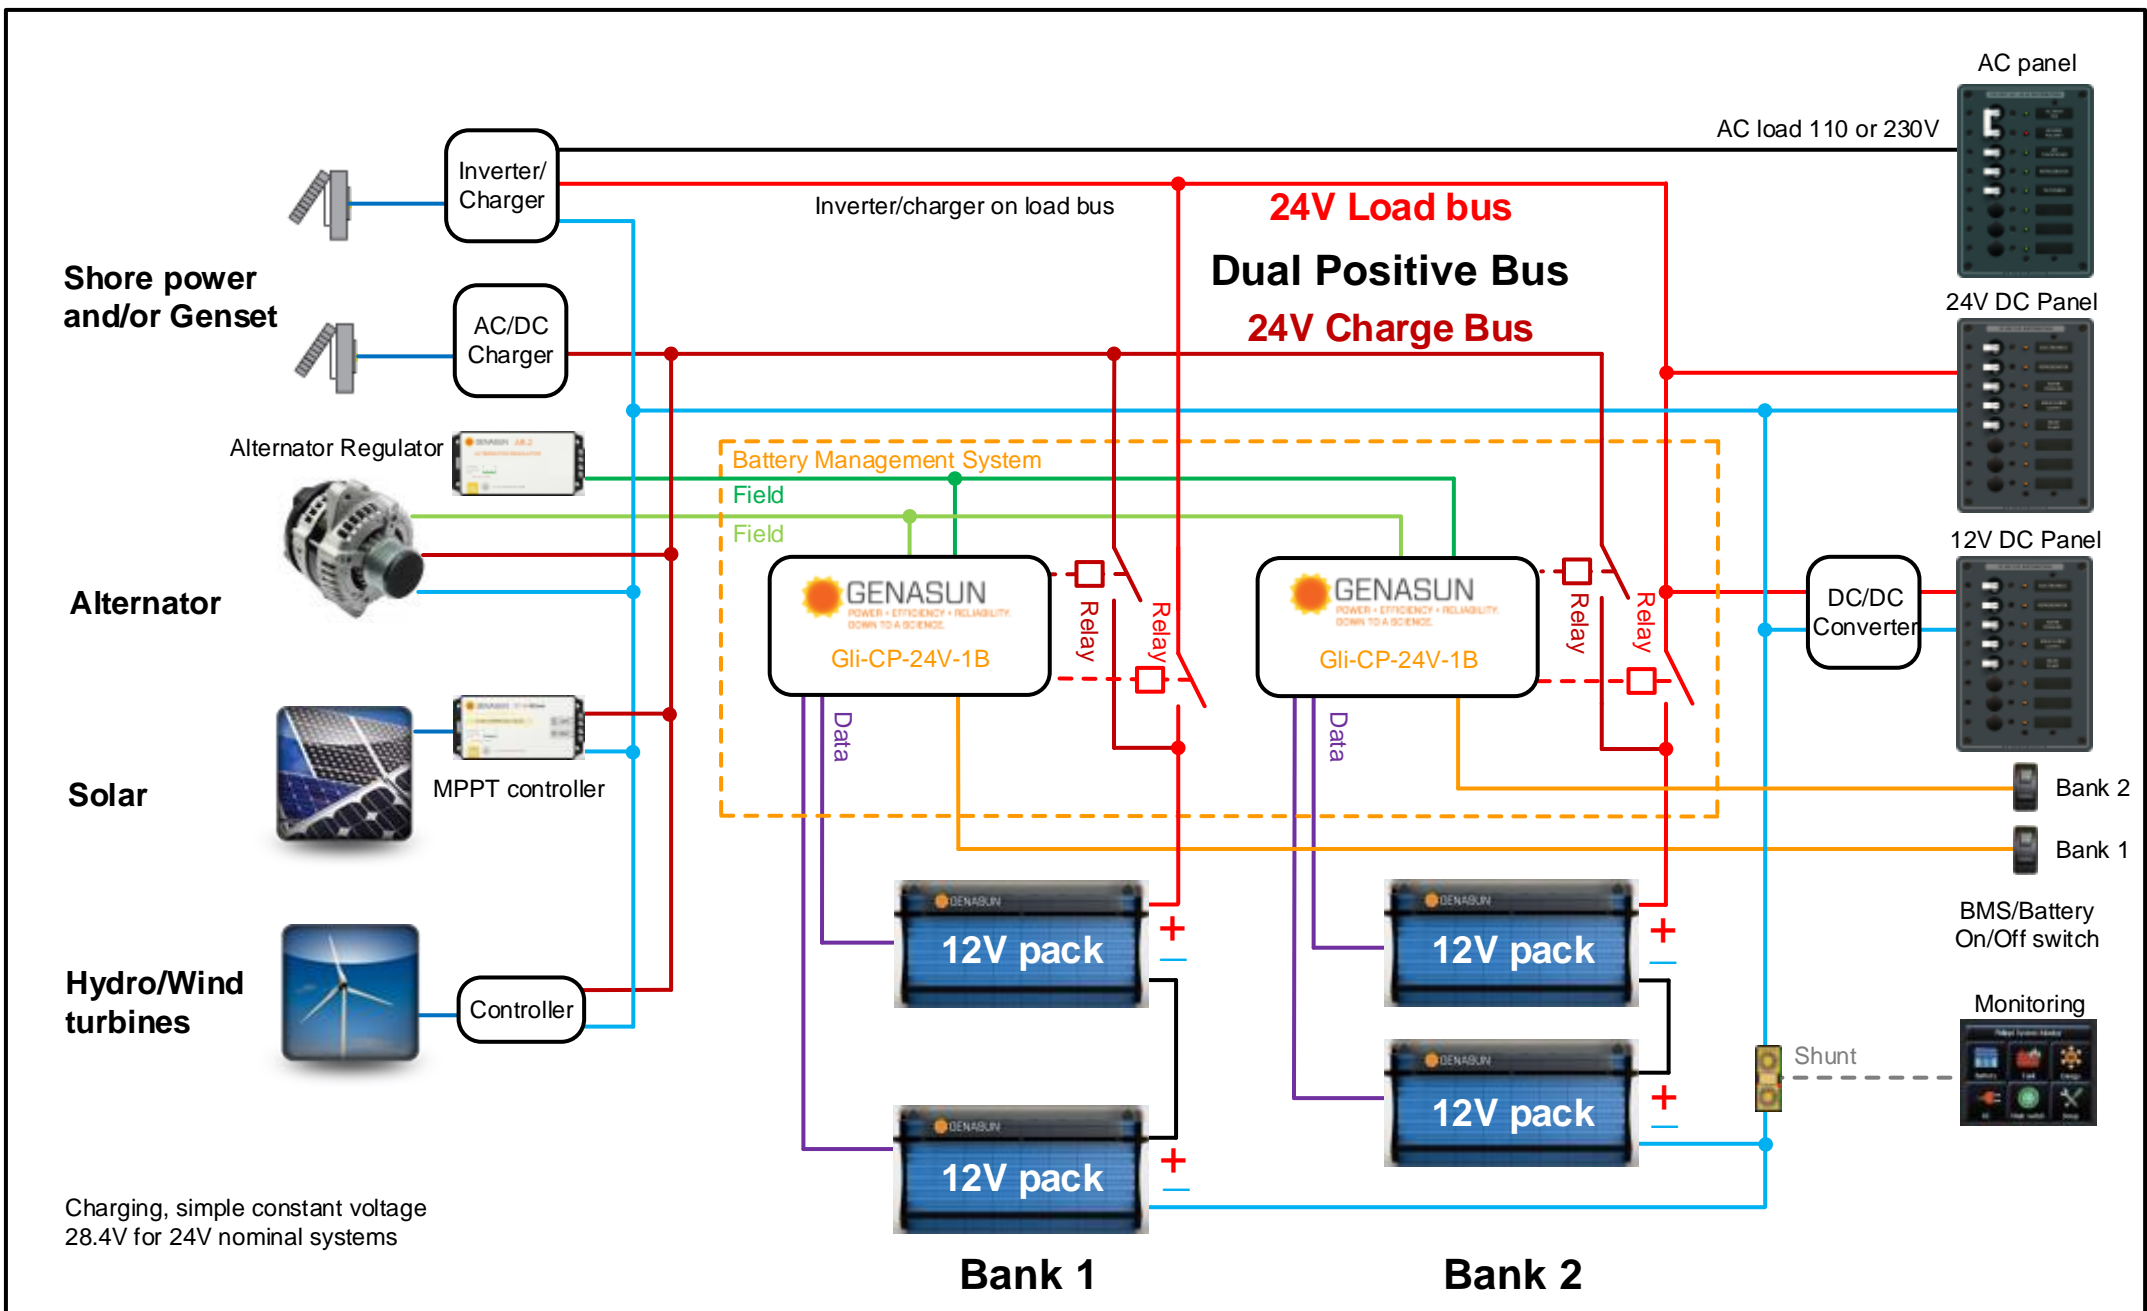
AC panel

AC load 110 or 230V

Inverter/ Charger

Inverter/charger on load bus

24V Load bus

Dual Positive Bus

24V Charge Bus

Shore power and/or Genset

AC/DC Charger

24V DC Panel

Alternator Regulator

Battery Management System

Field

Field

12V DC Panel

Alternator

GENASUN

POWER • EFFICIENCY • RELIABILITY DOWN TO A SCIENCE

Gli-CP-24V-1B

Relay

Relay

GENASUN

POWER • EFFICIENCY • RELIABILITY DOWN TO A SCIENCE

Gli-CP-24V-1B

Relay

Relay

DC/DC Converter

Data

Data

Solar

MPPT controller

Bank 2

Bank 1

BMS/Battery On/Off switch

12V pack

12V pack

+

–

+

–

Hydro/Wind turbines

Controller

Monitoring

Shunt

12V pack

12V pack

+

–

+

–

Charging, simple constant voltage 28.4V for 24V nominal systems

Bank 1

Bank 2